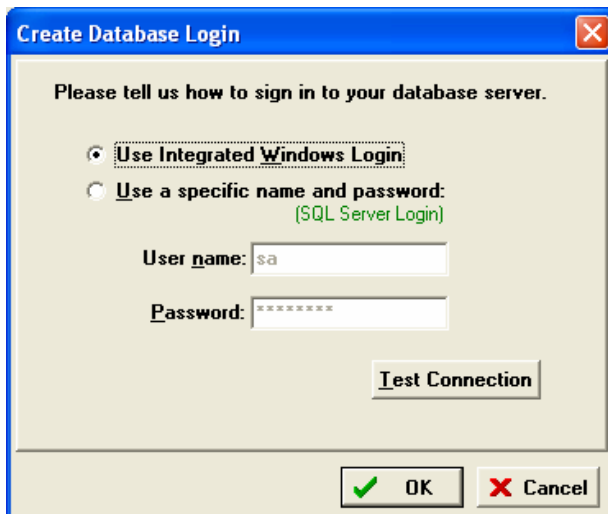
Create Database Login

Please tell us how to sign in to your database server.

Use Integrated Windows Login

Use a specific name and password:
(SQL Server Login)

User name: sa

Password: ********

Test Connection

OK

Cancel